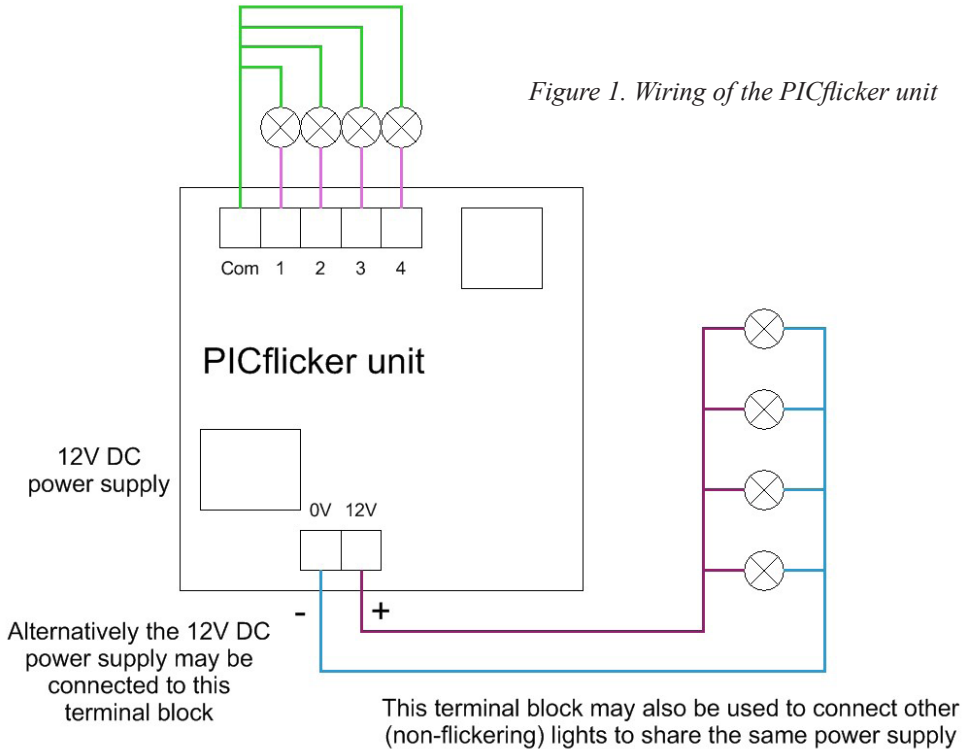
Figure 1. Wiring of the PICflicker unit

Com 1 2 3 4

PICflicker unit

12V DC power supply

0V 12V

- +

Alternatively the 12V DC power supply may be connected to this terminal block

This terminal block may also be used to connect other (non-flickering) lights to share the same power supply